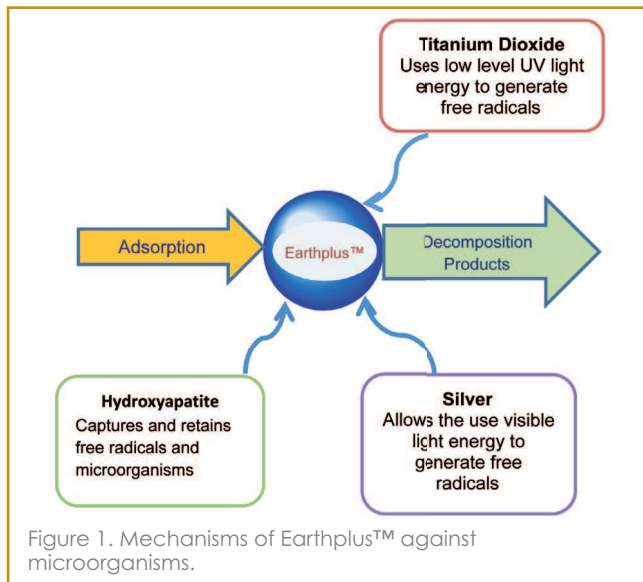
Titanium Dioxide
Uses low level UV light energy to generate free radicals

Adsorption

Earthplus™

Decomposition Products

Hydroxyapatite
Captures and retains free radicals and microorganisms

Silver
Allows the use visible light energy to generate free radicals

Figure 1. Mechanisms of Earthplus™ against microorganisms.